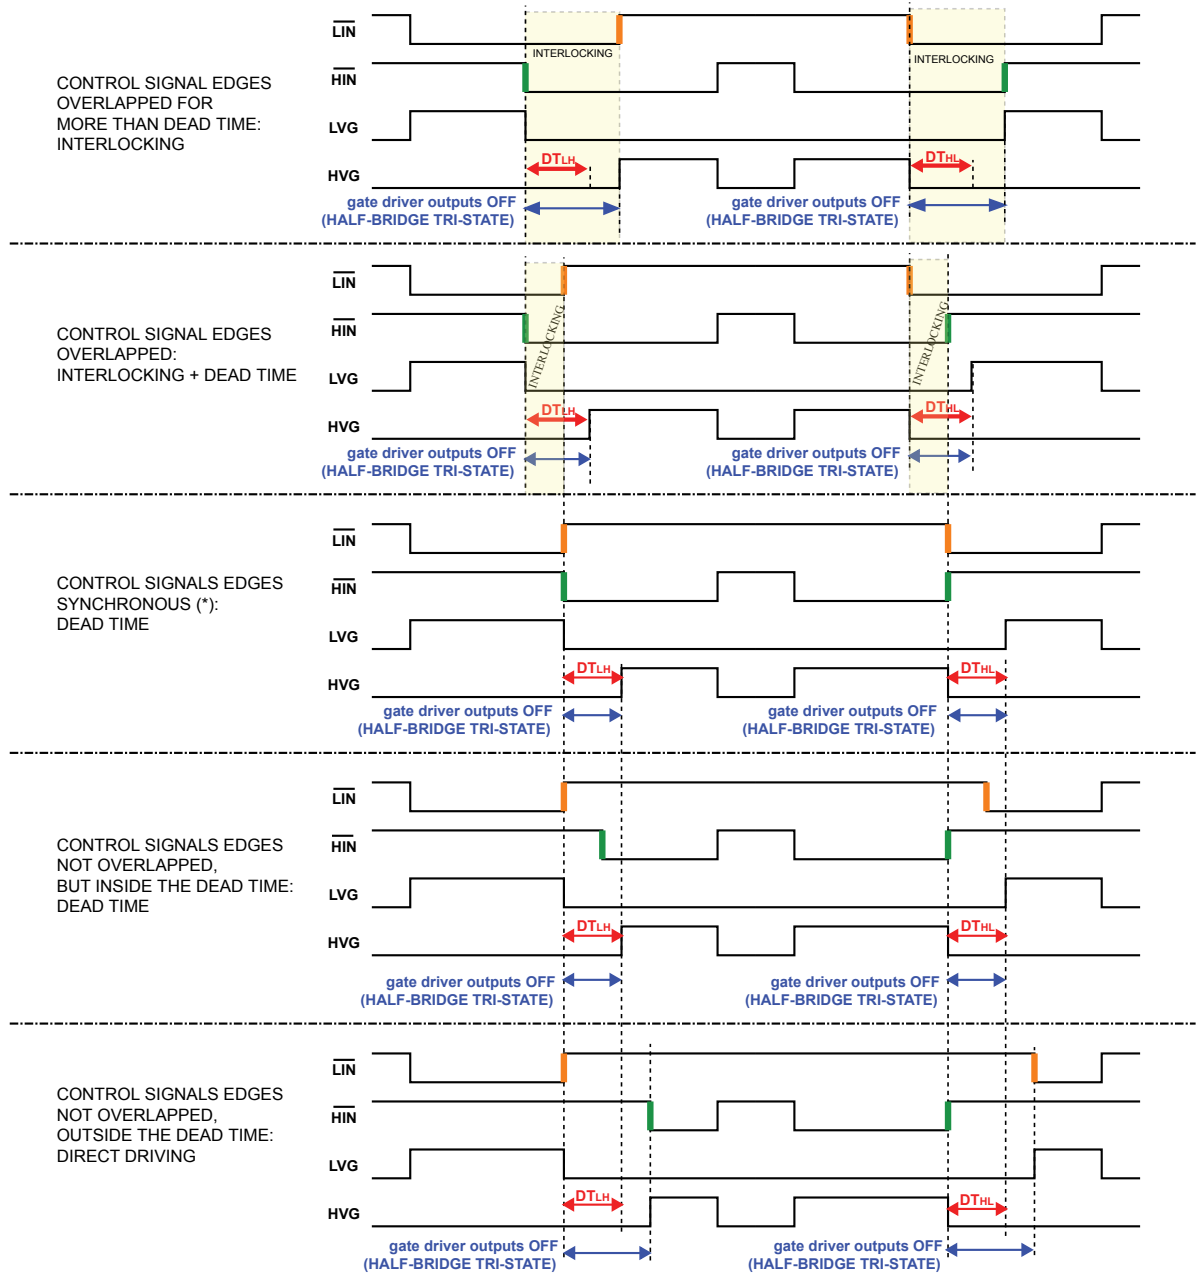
CONTROL SIGNAL EDGES OVERLAPPED FOR MORE THAN DEAD TIME: INTERLOCKING

$\overline{LIN}$
$\overline{HIN}$
LVG
HVG

INTERLOCKING
INTERLOCKING
$DT_{LH}$
$DT_{HL}$
gate driver outputs OFF (HALF-BRIDGE TRI-STATE)
gate driver outputs OFF (HALF-BRIDGE TRI-STATE)

CONTROL SIGNAL EDGES OVERLAPPED: INTERLOCKING + DEAD TIME

$\overline{LIN}$
$\overline{HIN}$
LVG
HVG

INTERLOCKING
INTERLOCKING
$DT_{LH}$
$DT_{HL}$
gate driver outputs OFF (HALF-BRIDGE TRI-STATE)
gate driver outputs OFF (HALF-BRIDGE TRI-STATE)

CONTROL SIGNALS EDGES SYNCHRONOUS (*): DEAD TIME

$\overline{LIN}$
$\overline{HIN}$
LVG
HVG

$DT_{LH}$
$DT_{HL}$
gate driver outputs OFF (HALF-BRIDGE TRI-STATE)
gate driver outputs OFF (HALF-BRIDGE TRI-STATE)

CONTROL SIGNALS EDGES NOT OVERLAPPED, BUT INSIDE THE DEAD TIME: DEAD TIME

$\overline{LIN}$
$\overline{HIN}$
LVG
HVG

$DT_{LH}$
$DT_{HL}$
gate driver outputs OFF (HALF-BRIDGE TRI-STATE)
gate driver outputs OFF (HALF-BRIDGE TRI-STATE)

CONTROL SIGNALS EDGES NOT OVERLAPPED, OUTSIDE THE DEAD TIME: DIRECT DRIVING

$\overline{LIN}$
$\overline{HIN}$
LVG
HVG

$DT_{LH}$
$DT_{HL}$
gate driver outputs OFF (HALF-BRIDGE TRI-STATE)
gate driver outputs OFF (HALF-BRIDGE TRI-STATE)